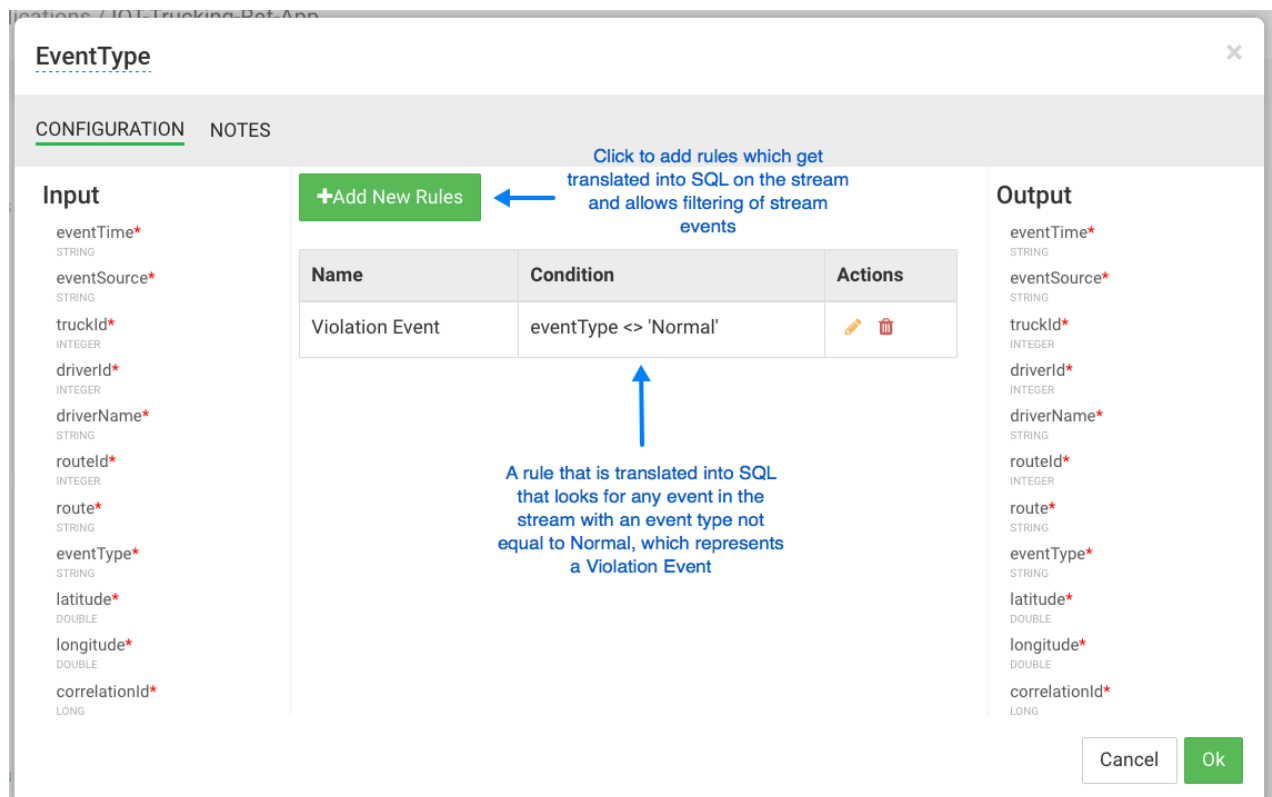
EventType

×

CONFIGURATION NOTES

Input
eventTime*
STRING
eventSource*
STRING
truckId*
INTEGER
driverId*
INTEGER
driverName*
STRING
routeId*
INTEGER
route*
STRING
eventType*
STRING
latitude*
DOUBLE
longitude*
DOUBLE
correlationId*
LONG

+Add New Rules

Click to add rules which get translated into SQL on the stream and allows filtering of stream events

| Name | Condition | Actions |
|---|---|---|
| Violation Event | eventType <> 'Normal' | |

A rule that is translated into SQL that looks for any event in the stream with an event type not equal to Normal, which represents a Violation Event

Output
eventTime*
STRING
eventSource*
STRING
truckId*
INTEGER
driverId*
INTEGER
driverName*
STRING
routeId*
INTEGER
route*
STRING
eventType*
STRING
latitude*
DOUBLE
longitude*
DOUBLE
correlationId*
LONG

Cancel Ok